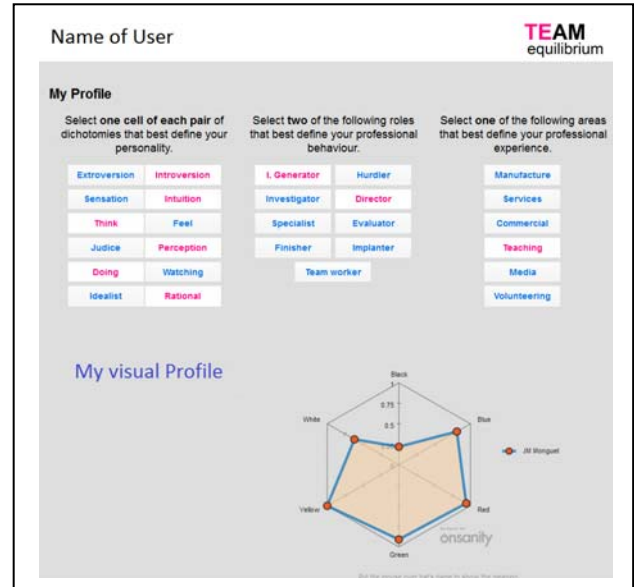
Name of User

TEAM equilibrium

My Profile

Select **one cell of each pair** of dichotomies that best define your personality.

| Extroversion | Introversion |
|---|---|
| Sensation | Intuition |
| Think | Feel |
| Judice | Perception |
| Doing | Watching |
| Idealist | Rational |

Select **two** of the following roles that best define your professional behaviour.

| I. Generator | Hurdler |
|---|---|
| Investigator | Director |
| Specialist | Evaluator |
| Finisher | Implanter |
| Team worker | |

Select **one** of the following areas that best define your professional experience.

Manufacture
Services
Commercial
Teaching
Media
Volunteering

My visual Profile

Black
1
0.75
0.5
0.25
Blue
White
Red
Yellow
Green

JM Monguet

onsanity

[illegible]